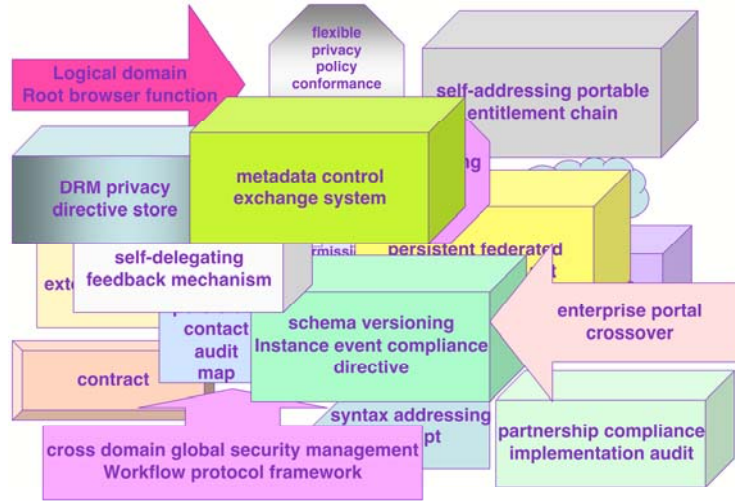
Logical domain
Root browser function

flexible
privacy
policy
conformance

self-addressing portable
entitlement chain

DRM privacy
directive store

metadata control
exchange system

ng

self-delegating
feedback mechanism

ext

rmissi

persistent federated
t

enterprise portal
crossover

contact
audit
map

schema versioning
Instance event compliance
directive

contract

syntax addressing
pt

cross domain global security management
Workflow protocol framework

partnership compliance
implementation audit